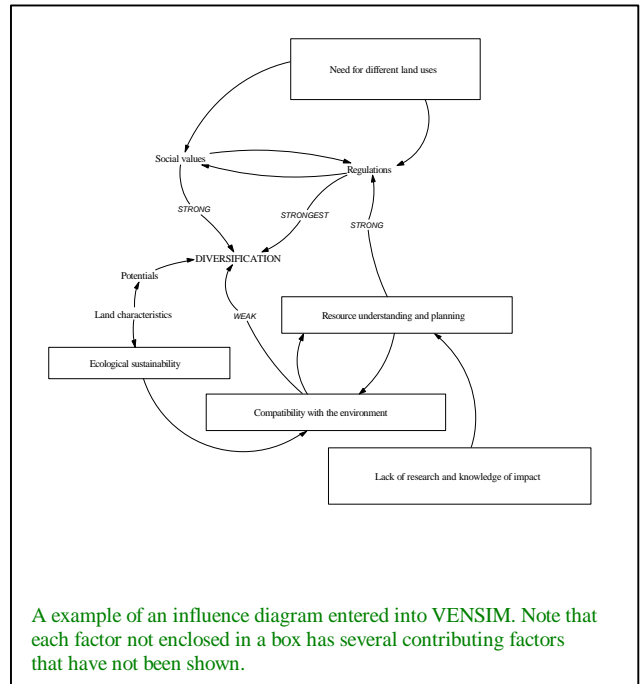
Need for different land uses

Social values

Regulations

STRONG

STRONGEST

STRONG

DIVERSIFICATION

Potentials

Land characteristics

WEAK

Resource understanding and planning

Ecological sustainability

Compatibility with the environment

Lack of research and knowledge of impact

A example of an influence diagram entered into VENSIM. Note that each factor not enclosed in a box has several contributing factors that have not been shown.